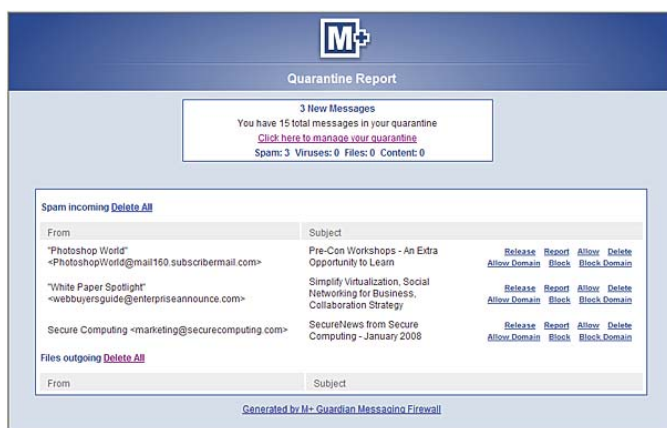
M+

Quarantine Report

3 New Messages
You have 15 total messages in your quarantine
Click here to manage your quarantine
Spam: 3 Viruses: 0 Files: 0 Content: 0

Spam incoming Delete All

| From | Subject | |
|---|---|---|
| "Photoshop World" <PhotoshopWorld@mail160.subscribermail.com> | Pre-Con Workshops - An Extra Opportunity to Learn | Release Report Allow Delete Allow Domain Block Block Domain |
| "White Paper Spotlight" <webbuyersguide@enterpriseannounce.com> | Simplify Virtualization, Social Networking for Business, Collaboration Strategy | Release Report Allow Delete Allow Domain Block Block Domain |
| Secure Computing <marketing@securecomputing.com> | SecureNews from Secure Computing - January 2008 | Release Report Allow Delete Allow Domain Block Block Domain |

Files outgoing Delete All

| From | Subject |
|---|---|

Generated by M+ Guardian Messaging Firewall